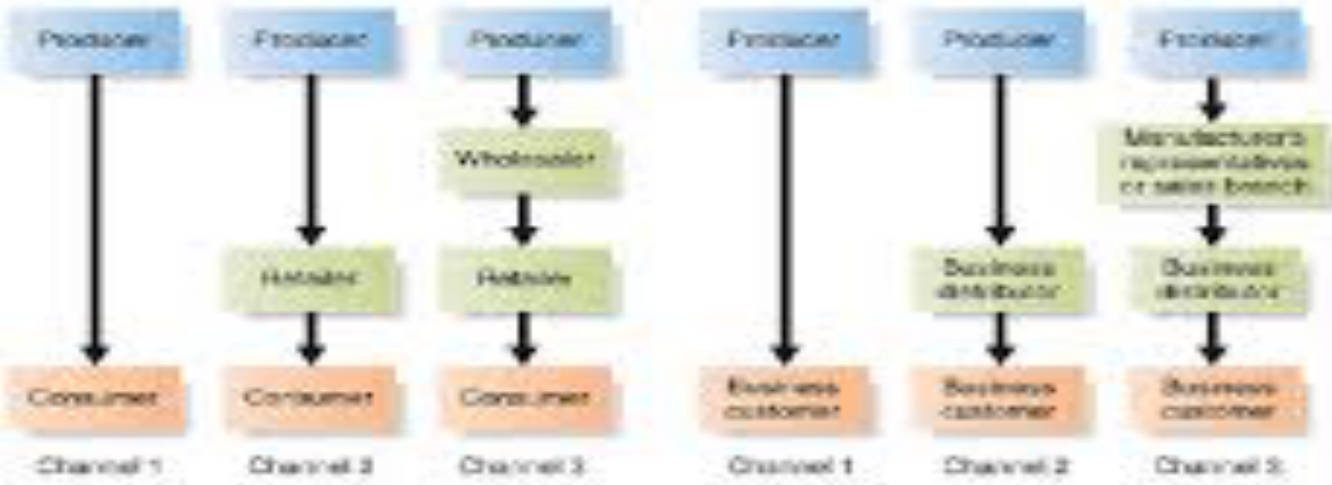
Producer

Consumer

Channel 1

Producer

Retailer

Consumer

Channel 2

Producer

Wholesaler

Retailer

Consumer

Channel 3

Producer

Business customer

Channel 1

Producer

Business distributor

Business customer

Channel 2

Producer

Manufacturer's representatives or sales branch

Business distributors

Business customer

Channel 3